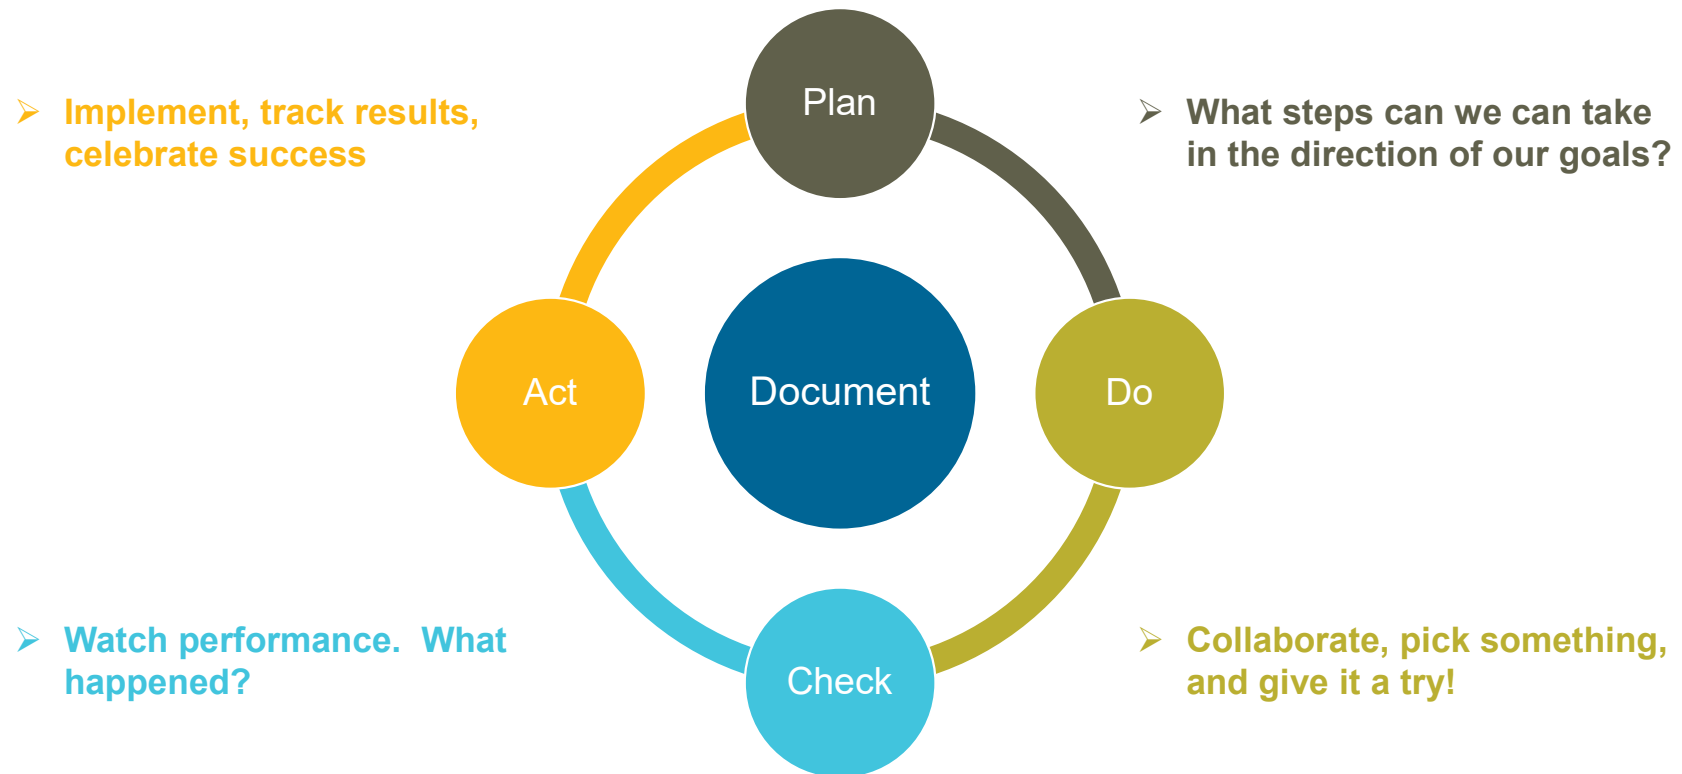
➢ Implement, track results, celebrate success

Plan

➢ What steps can we can take in the direction of our goals?

Act

Document

Do

➢ Watch performance.  What happened?

Check

➢ Collaborate, pick something, and give it a try!